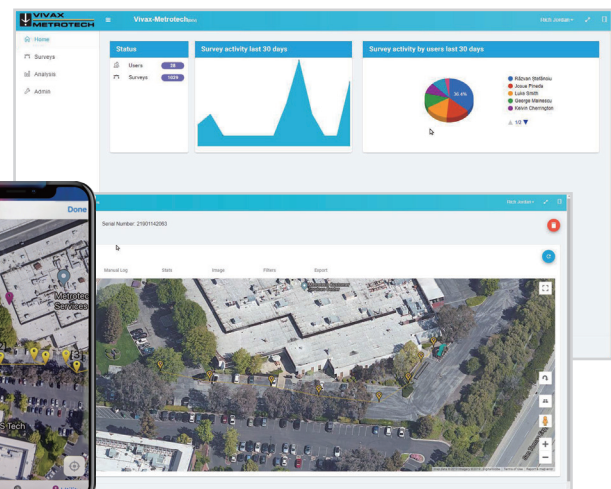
VIVAX METROTECH

Vivax-Metrotech

Home
Surveys
Analysis
Admin

Status
Users 38
Surveys 1029

Survey activity last 30 days

Survey activity by users last 30 days

30.4%

Răzvan Ștefănescu
Josue Pineda
Luke Smith
George Marinescu
Kelvin Cherrington

1/2

Done

Metrotech Services

S Tech

Serial Number: 21601142063

Manual Log
Stats
Image
Filters
Export